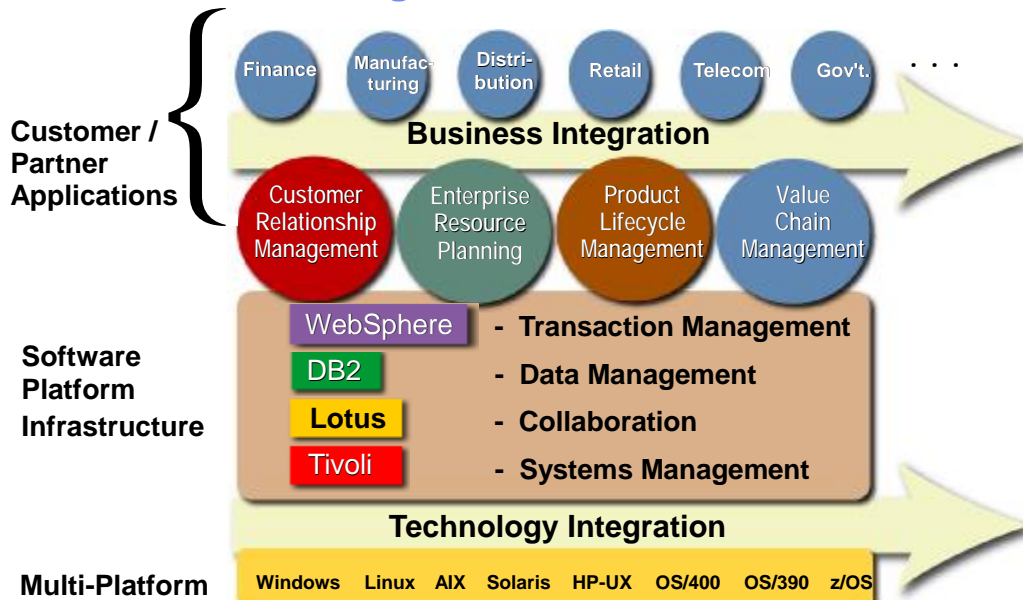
Customer / Partner Applications

Finance

Manufacturing

Distribution

Retail

Telecom

Gov't.

. . .

Business Integration

Customer Relationship Management

Enterprise Resource Planning

Product Lifecycle Management

Value Chain Management

Software Platform Infrastructure

WebSphere - Transaction Management

DB2 - Data Management

Lotus - Collaboration

Tivoli - Systems Management

Technology Integration

Multi-Platform

Windows Linux AIX Solaris HP-UX OS/400 OS/390 z/OS